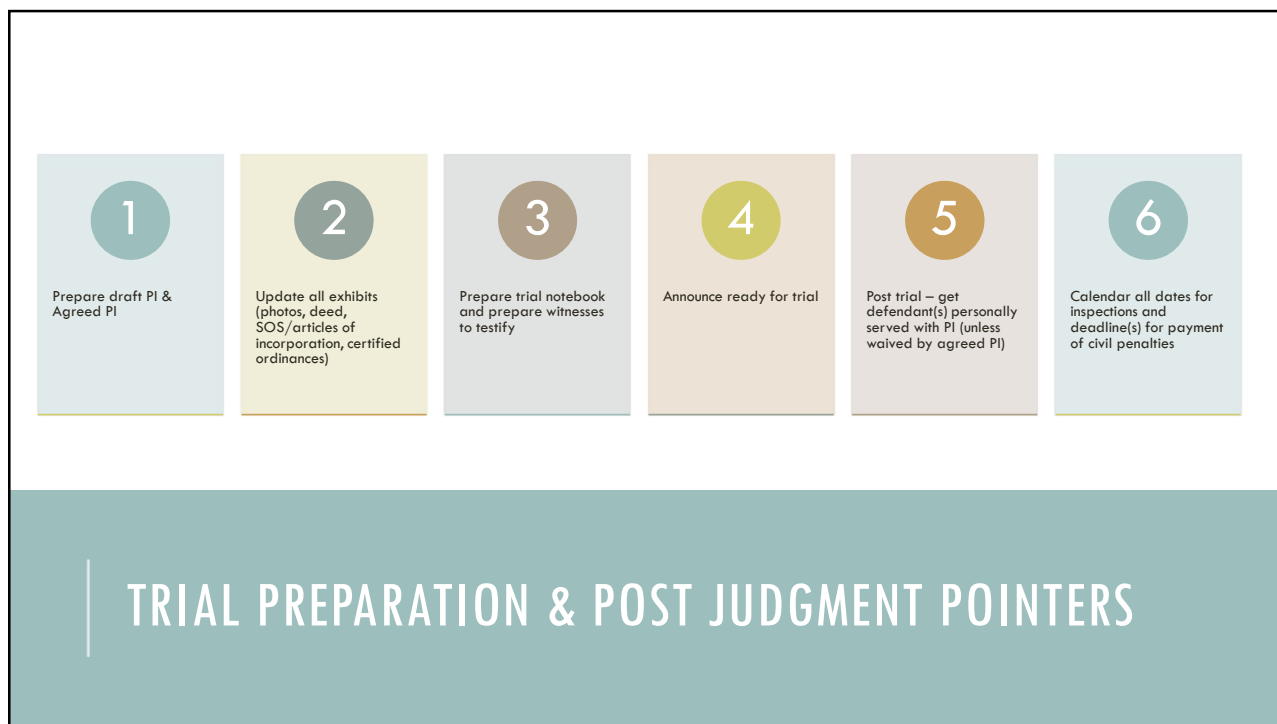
1

Prepare draft PI & Agreed PI

2

Update all exhibits (photos, deed, SOS/articles of incorporation, certified ordinances)

3

Prepare trial notebook and prepare witnesses to testify

4

Announce ready for trial

5

Post trial – get defendant(s) personally served with PI (unless waived by agreed PI)

6

Calendar all dates for inspections and deadline(s) for payment of civil penalties

TRIAL PREPARATION & POST JUDGMENT POINTERS